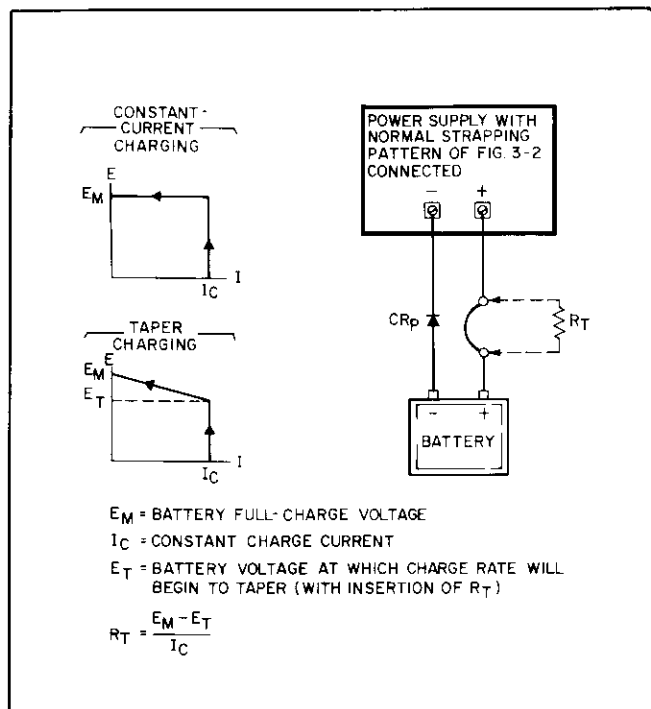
CONSTANT-CURRENT CHARGING

E

$E_M$

I

$I_C$

TAPER CHARGING

$E_M$ E

$E_T$

$I_C$

I

POWER SUPPLY WITH NORMAL STRAPPING PATTERN OF FIG. 3-2 CONNECTED

−

+

$CR_P$

$R_T$

−

+

BATTERY

$E_M$ = BATTERY FULL-CHARGE VOLTAGE

$I_C$ = CONSTANT CHARGE CURRENT

$E_T$ = BATTERY VOLTAGE AT WHICH CHARGE RATE WILL BEGIN TO TAPER (WITH INSERTION OF $R_T$)

$R_T = \frac{E_M - E_T}{I_C}$